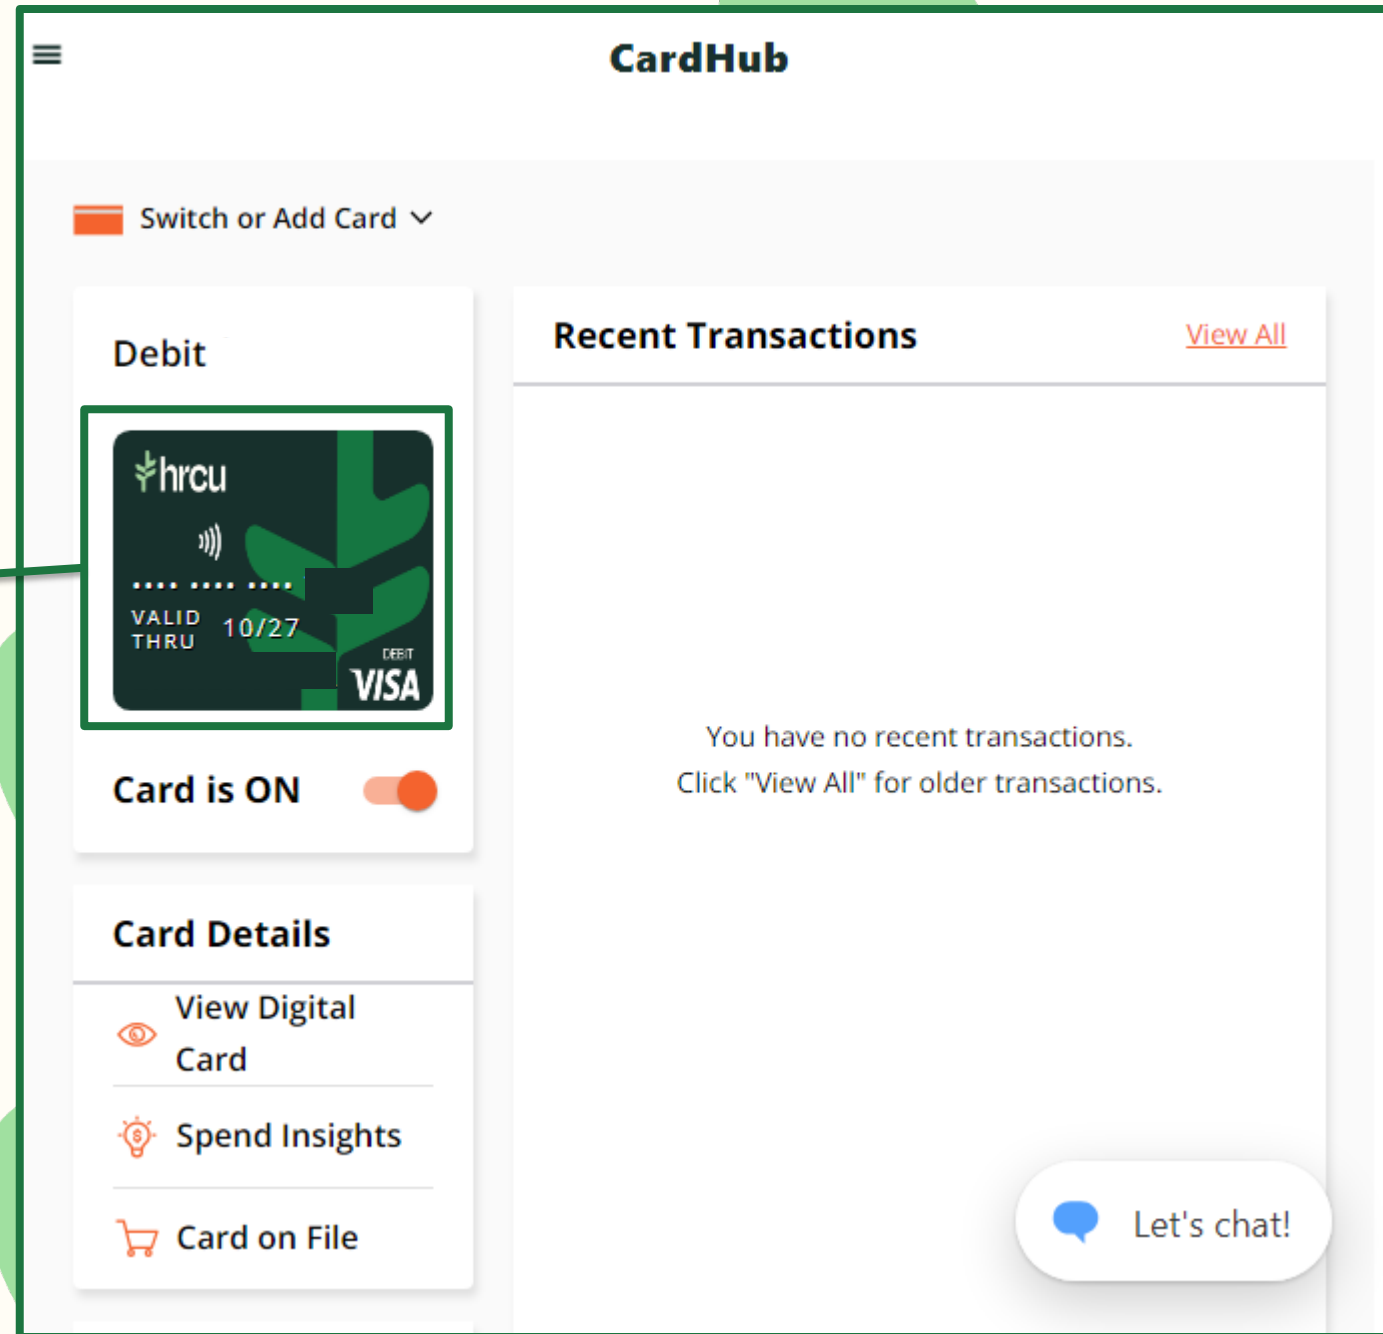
CardHub

Switch or Add Card

Debit

hrcu

•••• •••• ••••

VALID THRU 10/27

DEBIT

VISA

Card is ON

Card Details

View Digital Card

Spend Insights

Card on File

Recent Transactions

View All

You have no recent transactions.
Click "View All" for older transactions.

Let's chat!